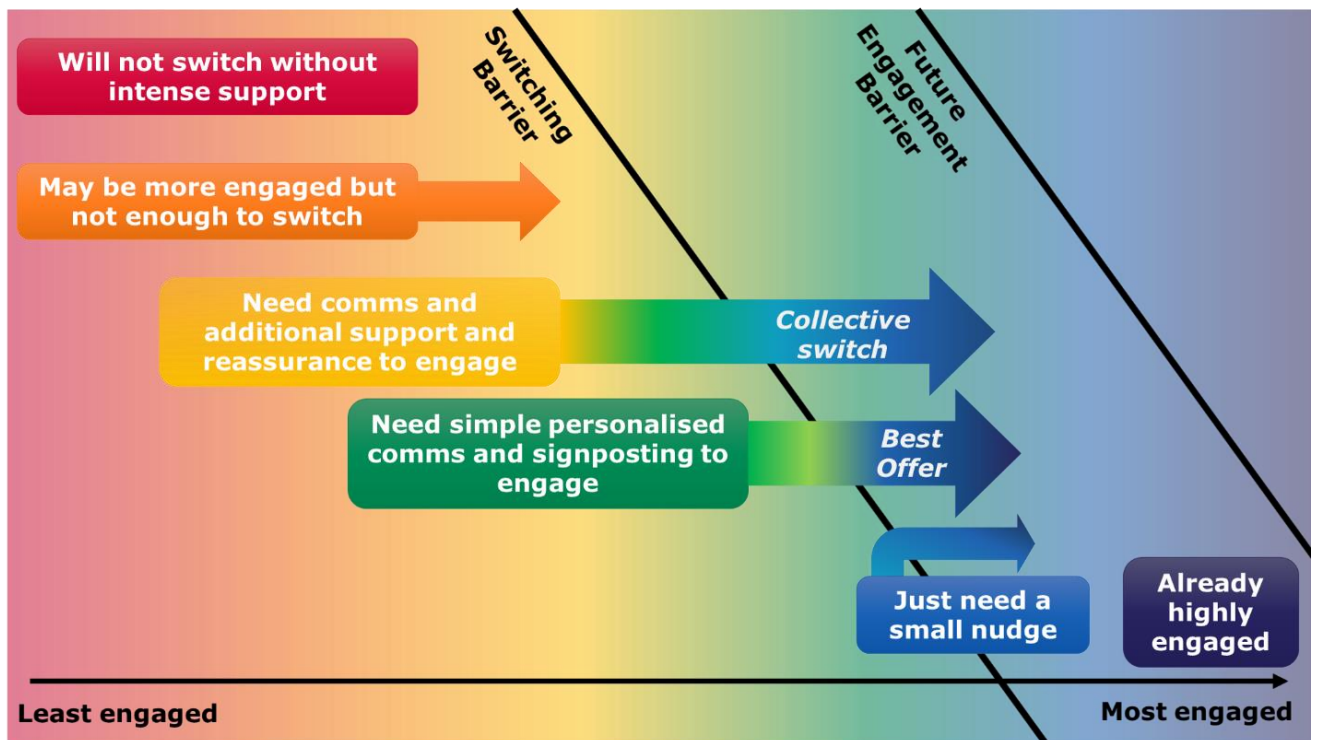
Will not switch without intense support

Switching Barrier

Future Engagement Barrier

May be more engaged but not enough to switch

Need comms and additional support and reassurance to engage

Collective switch

Need simple personalised comms and signposting to engage

Best Offer

Just need a small nudge

Already highly engaged

Least engaged

Most engaged